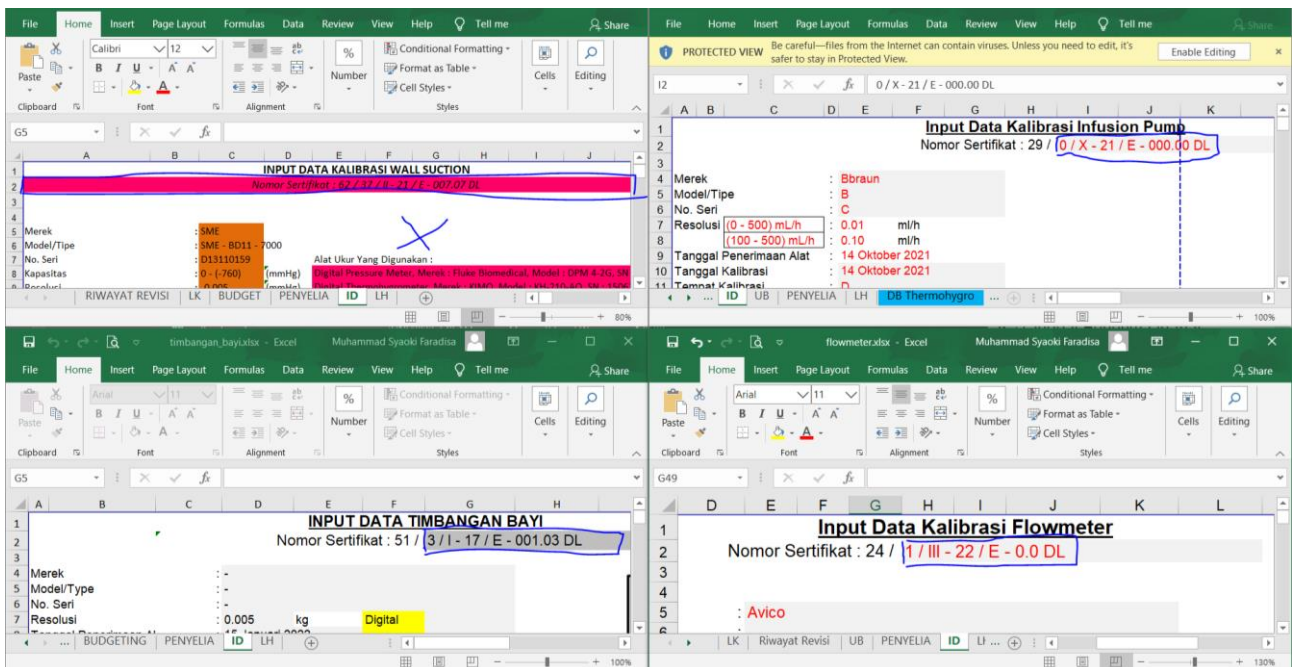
File Home Insert Page Layout Formulas Data Review View Help Tell me Share

Paste Clipboard Calibri 12 Font Alignment Number Conditional Formatting Format as Table Cell Styles Styles Cells Editing

G5

INPUT DATA KALIBRASI WALL SUCTION
Nomor Sertifikat : 62 / 37 / II - 21 / E - 007.07 DL

5 Merek : SME
6 Model/Tipe : SME - BD11 - 7000
7 No. Seri : D13110159
8 Kapasitas : 0 - (-760) (mmHg)
Alat Ukur Yang Digunakan :
Digital Pressure Meter, Merek : Fluke Biomedical, Model : DPM 4-2G, SN

RIWAYAT REVISI | LK | BUDGET | PENYELIA | ID | LH
80%

File Home Insert Page Layout Formulas Data Review View Help Tell me Share
PROTECTED VIEW Be careful—files from the Internet can contain viruses. Unless you need to edit, it's safer to stay in Protected View. Enable Editing

I2 0 / X - 21 / E - 000.00 DL

Input Data Kalibrasi Infusion Pump
Nomor Sertifikat : 29 / 0 / X - 21 / E - 000.00 DL

4 Merek : Bbraun
5 Model/Tipe : B
6 No. Seri : C
7 Resolusi (0 - 500) mL/h : 0.01 ml/h
8 (100 - 500) mL/h : 0.10 ml/h
9 Tanggal Penerimaan Alat : 14 Oktober 2021
10 Tanggal Kalibrasi : 14 Oktober 2021
11 Tempat Kalibrasi : D

... ID | UB | PENYELIA | LH | DB Thermohygro ...
100%

timbangan_bayi.xlsx - Excel Muhammad Syaoki Faradisa
File Home Insert Page Layout Formulas Data Review View Help Tell me Share
Arial 11

G5

INPUT DATA TIMBANGAN BAYI
Nomor Sertifikat : 51 / 3 / I - 17 / E - 001.03 DL

4 Merek : -
5 Model/Type : -
6 No. Seri : -
7 Resolusi : 0.005 kg Digital

... BUDGETING | PENYELIA | ID | LH
100%

flowmeter.xlsx - Excel Muhammad Syaoki Faradisa
File Home Insert Page Layout Formulas Data Review View Help Tell me Share
Arial 11

G49

Input Data Kalibrasi Flowmeter
Nomor Sertifikat : 24 / 1 / III - 22 / E - 0.0 DL

5 : Avico

LK | Riwayat Revisi | UB | PENYELIA | ID | LH ...
130%